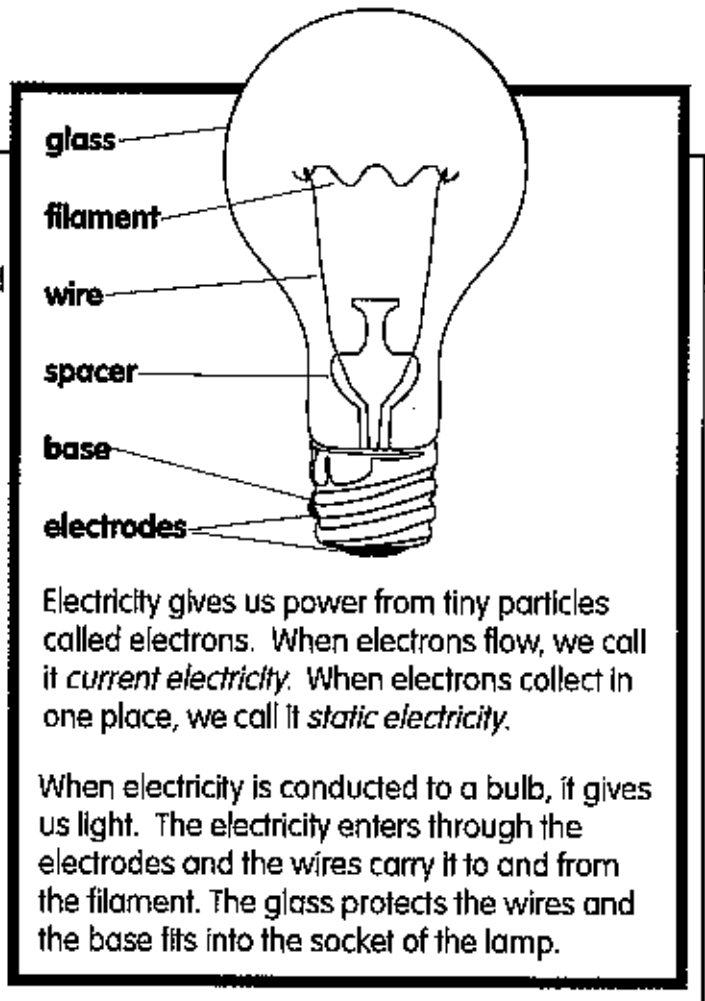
glass
filament
wire
spacer
base
electrodes

Electricity gives us power from tiny particles called electrons. When electrons flow, we call it *current electricity*. When electrons collect in one place, we call it *static electricity*.

When electricity is conducted to a bulb, it gives us light. The electricity enters through the electrodes and the wires carry it to and from the filament. The glass protects the wires and the base fits into the socket of the lamp.